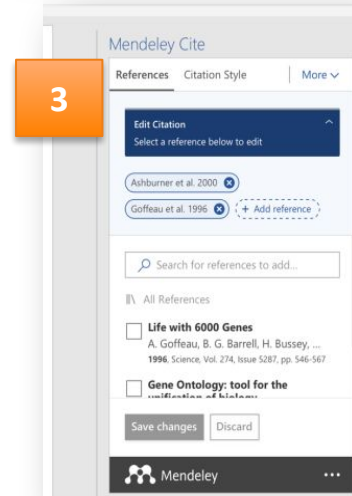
Mendeley Cite

3

References Citation Style More

Edit Citation
Select a reference below to edit

Ashburner et al. 2000

Goffeau et al. 1996 + Add reference

Search for references to add...

All References

Life with 6000 Genes
A. Goffeau, B. G. Barrell, H. Bussey, ...
1996, Science, Vol. 274, Issue 5287, pp. 546-567

Gene Ontology: tool for the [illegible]

Save changes Discard

Mendeley ...